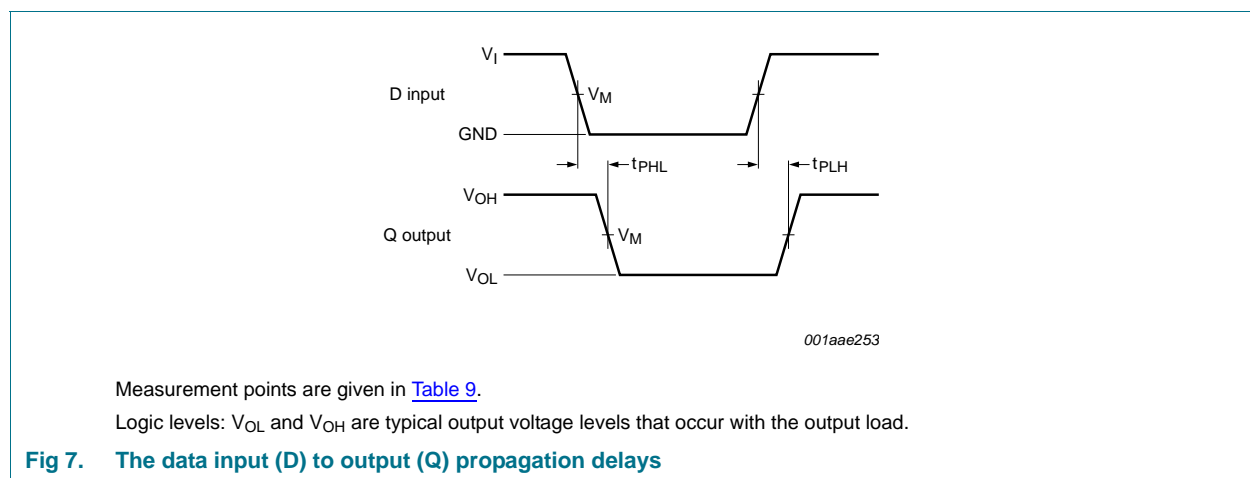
$V_I$

D input

$V_M$

GND

$t_{PHL}$

$t_{PLH}$

$V_{OH}$

Q output

$V_M$

$V_{OL}$

001aae253

Measurement points are given in Table 9.

Logic levels: $V_{OL}$ and $V_{OH}$ are typical output voltage levels that occur with the output load.

Fig 7. The data input (D) to output (Q) propagation delays